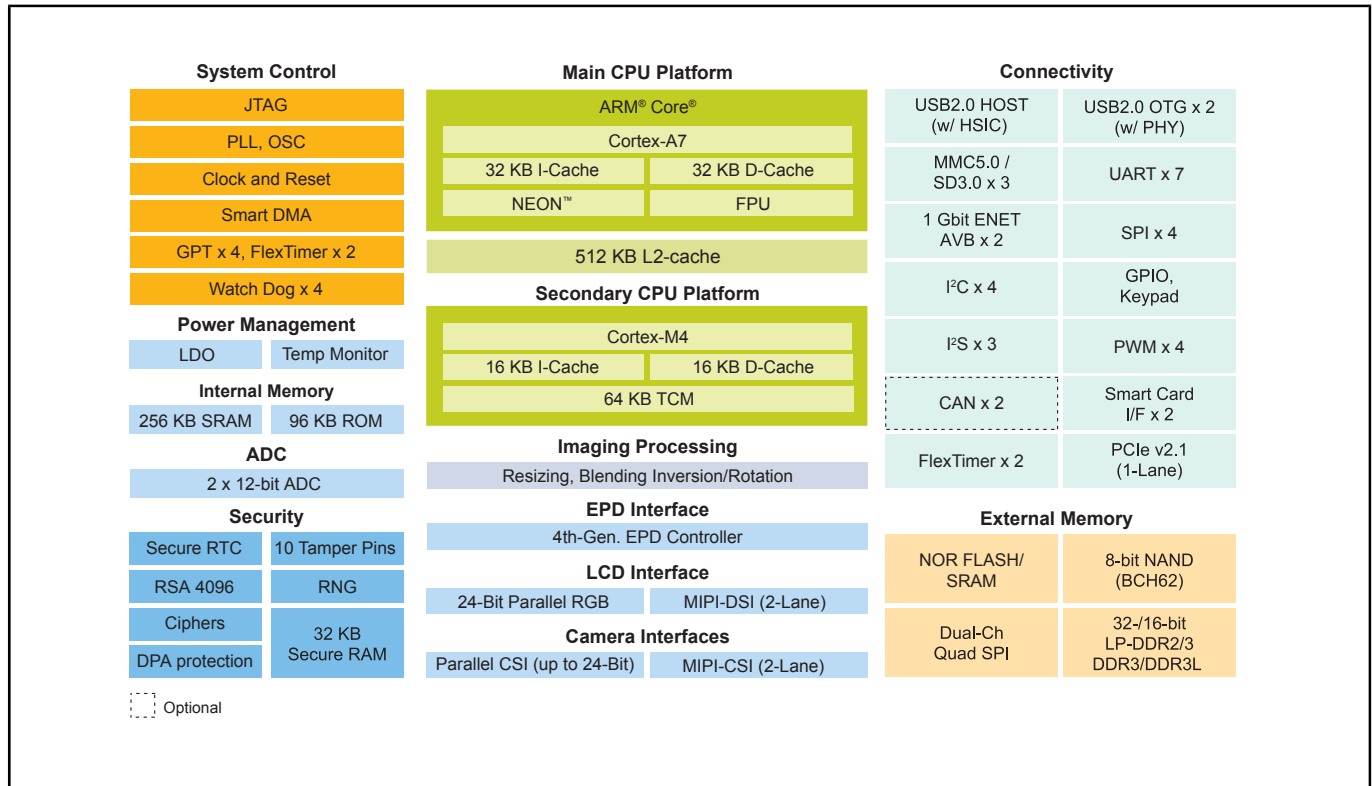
System Control

JTAG

PLL, OSC

Clock and Reset

Smart DMA

GPT x 4, FlexTimer x 2

Watch Dog x 4

Power Management

LDO

Temp Monitor

Internal Memory

256 KB SRAM

96 KB ROM

ADC

2 x 12-bit ADC

Security

Secure RTC

10 Tamper Pins

RSA 4096

RNG

Ciphers

DPA protection

32 KB Secure RAM

Optional

Main CPU Platform

ARM® Core®

Cortex-A7

32 KB I-Cache

32 KB D-Cache

NEON™

FPU

512 KB L2-cache

Secondary CPU Platform

Cortex-M4

16 KB I-Cache

16 KB D-Cache

64 KB TCM

Imaging Processing

Resizing, Blending Inversion/Rotation

EPD Interface

4th-Gen. EPD Controller

LCD Interface

24-Bit Parallel RGB

MIPI-DSI (2-Lane)

Camera Interfaces

Parallel CSI (up to 24-Bit)

MIPI-CSI (2-Lane)

Connectivity

USB2.0 HOST (w/ HSIC)

USB2.0 OTG x 2 (w/ PHY)

MMC5.0 / SD3.0 x 3

UART x 7

1 Gbit ENET AVB x 2

SPI x 4

I$^2$C x 4

GPIO, Keypad

I$^2$S x 3

PWM x 4

CAN x 2

Smart Card I/F x 2

FlexTimer x 2

PCIe v2.1 (1-Lane)

External Memory

NOR FLASH/ SRAM

8-bit NAND (BCH62)

Dual-Ch Quad SPI

32-/16-bit LP-DDR2/3 DDR3/DDR3L